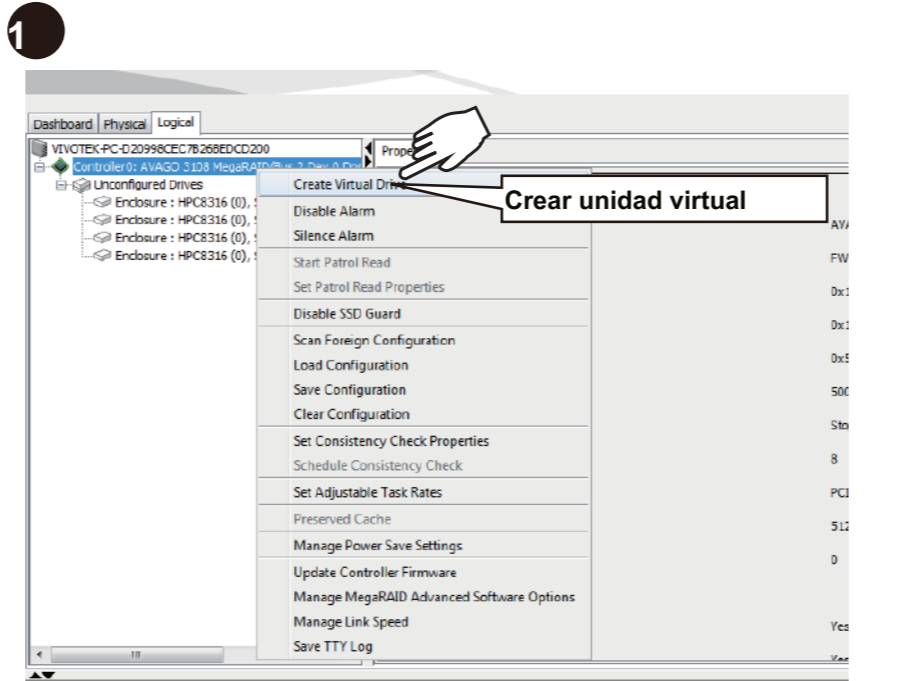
1

Dashboard Physical Logical

VIVOTEK-PC-D20998CEC7B268EDCD200
Controller0: AVAGO 3108 MegaRAID/Bus 2, Dev 0 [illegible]
Unconfigured Drives
Enclosure : HPC8316 (0), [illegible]
Enclosure : HPC8316 (0), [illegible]
Enclosure : HPC8316 (0), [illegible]
Enclosure : HPC8316 (0), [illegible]

Prope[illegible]

Create Virtual Drive
Disable Alarm
Silence Alarm
Start Patrol Read
Set Patrol Read Properties
Disable SSD Guard
Scan Foreign Configuration
Load Configuration
Save Configuration
Clear Configuration
Set Consistency Check Properties
Schedule Consistency Check
Set Adjustable Task Rates
Preserved Cache
Manage Power Save Settings
Update Controller Firmware
Manage MegaRAID Advanced Software Options
Manage Link Speed
Save TTY Log

Crear unidad virtual

AV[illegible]
FW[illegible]
0x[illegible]
0x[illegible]
0x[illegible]
500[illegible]
Sto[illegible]
8
PCI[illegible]
512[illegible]
0
Yes
Yes